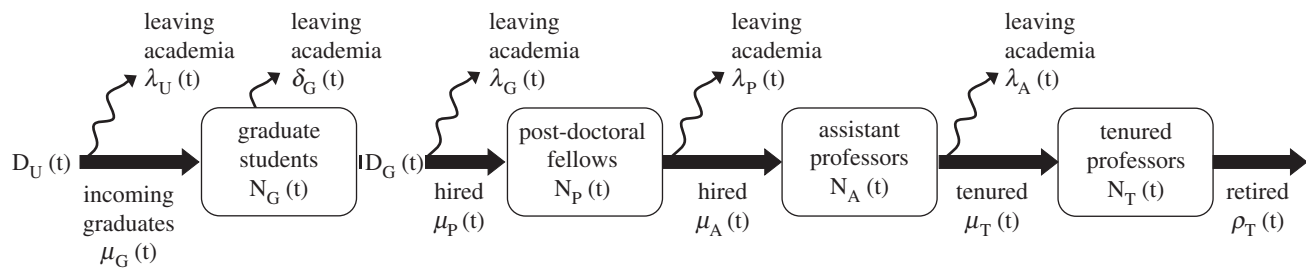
leaving academia $\lambda_U$ (t)

leaving academia $\delta_G$ (t)

leaving academia $\lambda_G$ (t)

leaving academia $\lambda_P$ (t)

leaving academia $\lambda_A$ (t)

$D_U$ (t)

incoming graduates $\mu_G$ (t)

graduate students $N_G$ (t)

$D_G$ (t)

hired $\mu_P$ (t)

post-doctoral fellows $N_P$ (t)

hired $\mu_A$ (t)

assistant professors $N_A$ (t)

tenured $\mu_T$ (t)

tenured professors $N_T$ (t)

retired $\rho_T$ (t)